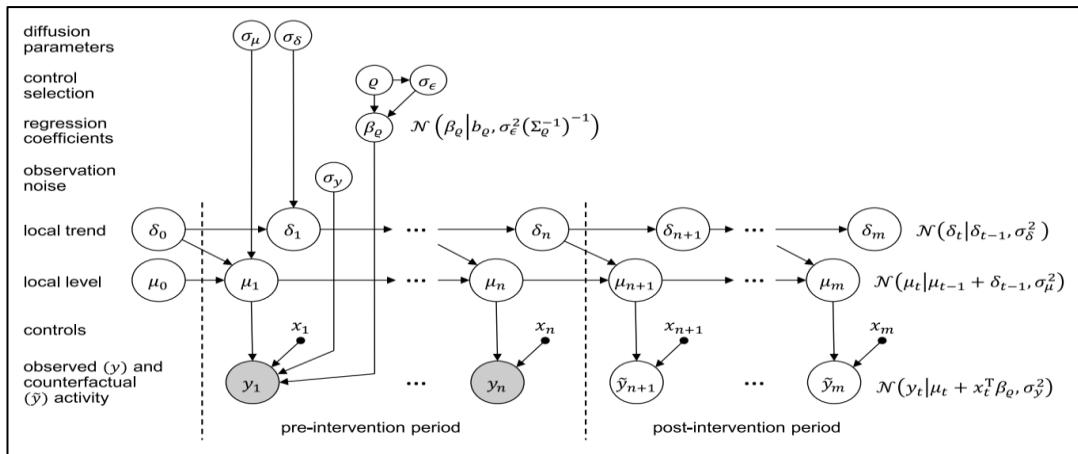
diffusion parameters

$\sigma_\mu$ $\sigma_\delta$

control selection

$\varrho$ $\sigma_\epsilon$

regression coefficients

$\beta_\varrho$ $\mathcal{N}\left(\beta_\varrho \middle| b_\varrho, \sigma_\epsilon^2(\Sigma_\varrho^{-1})^{-1}\right)$

observation noise

$\sigma_y$

local trend

$\delta_0$ $\delta_1$ ... $\delta_n$ $\delta_{n+1}$ ... $\delta_m$ $\mathcal{N}(\delta_t|\delta_{t-1}, \sigma_\delta^2)$

local level

$\mu_0$ $\mu_1$ ... $\mu_n$ $\mu_{n+1}$ ... $\mu_m$ $\mathcal{N}(\mu_t|\mu_{t-1} + \delta_{t-1}, \sigma_\mu^2)$

controls

$x_1$ $x_n$ $x_{n+1}$ $x_m$

observed ($y$) and counterfactual ($\tilde{y}$) activity

$y_1$ ... $y_n$ $\tilde{y}_{n+1}$ ... $\tilde{y}_m$ $\mathcal{N}(y_t|\mu_t + x_t^{\mathrm{T}}\beta_\varrho, \sigma_y^2)$

pre-intervention period

post-intervention period